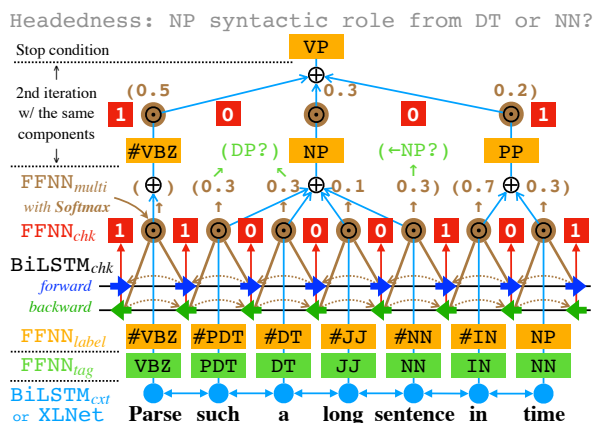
Headedness: NP syntactic role from DT or NN?

Stop condition

2nd iteration w/ the same components

VP

(0.5

0.3

0.2)

1

0

0

1

#VBZ

(DP?)

NP

(←NP?)

PP

$\text{FFNN}_{multi}$ with Softmax

(0.3

0.3

0.1

0.3)

(0.7

0.3)

$\text{FFNN}_{chk}$

1

1

0

0

0

0

1

0

1

$\text{BiLSTM}_{chk}$

forward

backward

$\text{FFNN}_{label}$

#VBZ

#PDT

#DT

#JJ

#NN

#IN

NP

$\text{FFNN}_{tag}$

VBZ

PDT

DT

JJ

NN

IN

NN

$\text{BiLSTM}_{cxt}$ or XLNet

Parse such a long sentence in time